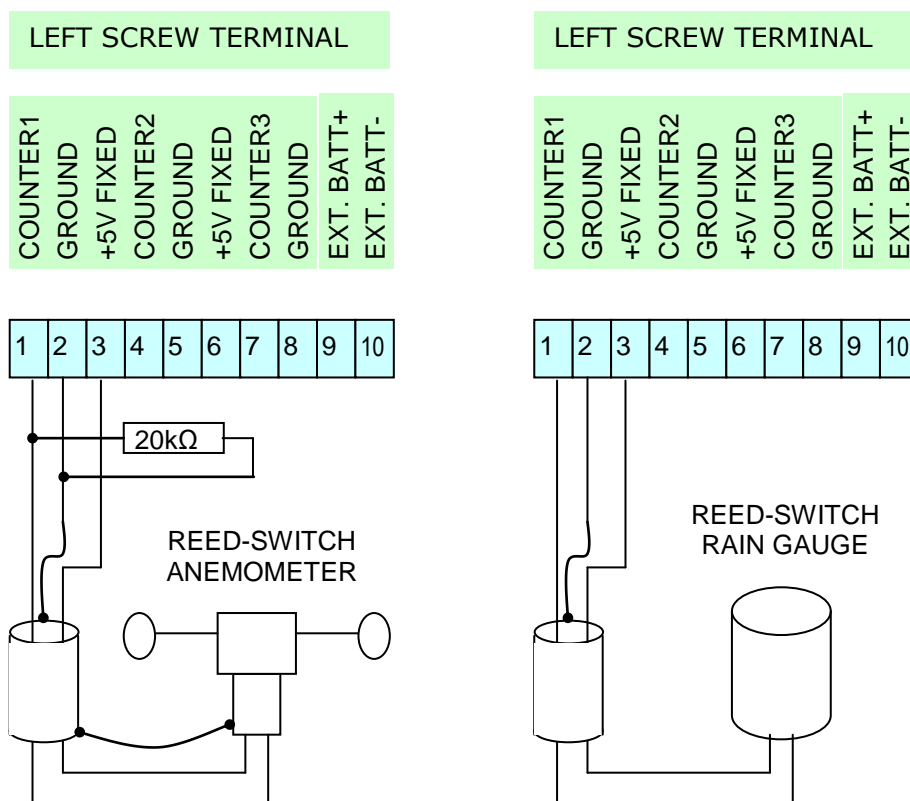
LEFT SCREW TERMINAL

COUNTER1
GROUND
+5V FIXED
COUNTER2
GROUND
+5V FIXED
COUNTER3
GROUND
EXT. BATT+
EXT. BATT-

| 1 | 2 | 3 | 4 | 5 | 6 | 7 | 8 | 9 | 10 |
|---|---|---|---|---|---|---|---|---|---|

20kΩ

REED-SWITCH ANEMOMETER

LEFT SCREW TERMINAL

COUNTER1
GROUND
+5V FIXED
COUNTER2
GROUND
+5V FIXED
COUNTER3
GROUND
EXT. BATT+
EXT. BATT-

| 1 | 2 | 3 | 4 | 5 | 6 | 7 | 8 | 9 | 10 |
|---|---|---|---|---|---|---|---|---|---|

REED-SWITCH RAIN GAUGE